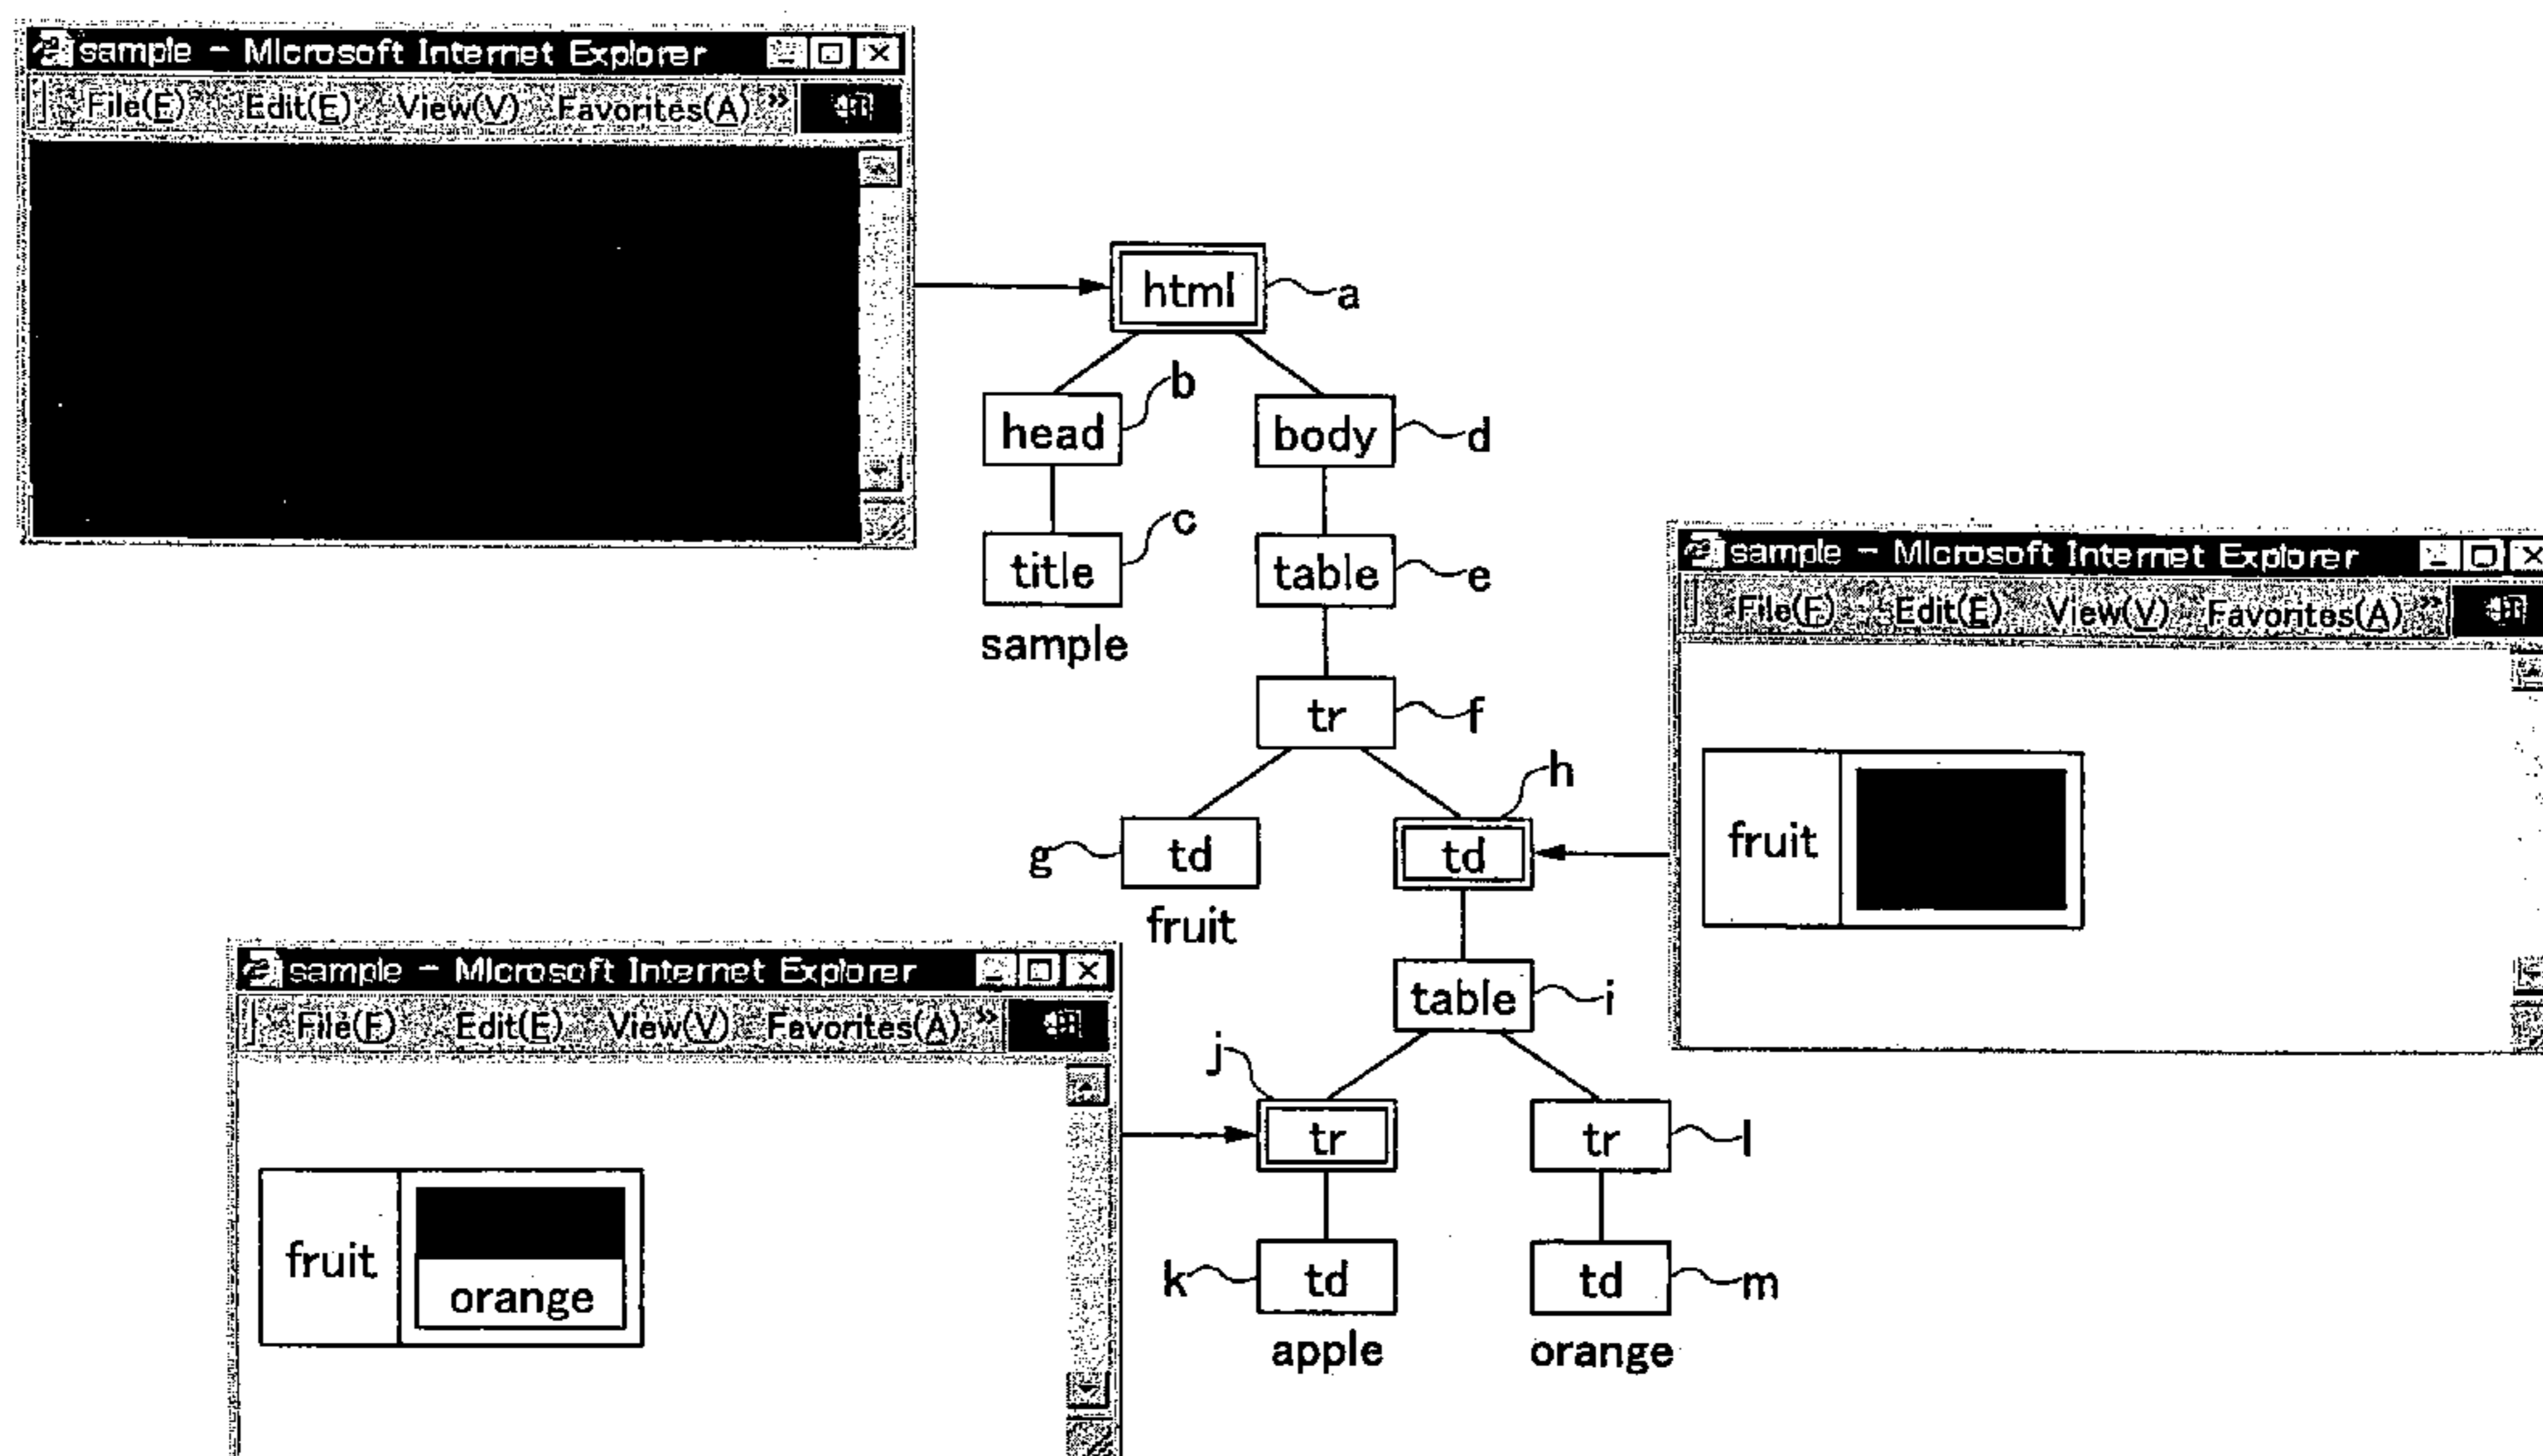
sample - Microsoft Internet Explorer
File(F) Edit(E) View(V) Favorites(A) »

html a
head b
body d
title c
sample
table e
tr f
td g
fruit
td h
table i
tr j
tr l
td k
apple
td m
orange

sample - Microsoft Internet Explorer
File(F) Edit(E) View(V) Favorites(A) »
fruit

sample - Microsoft Internet Explorer
File(F) Edit(E) View(V) Favorites(A) »
fruit
orange